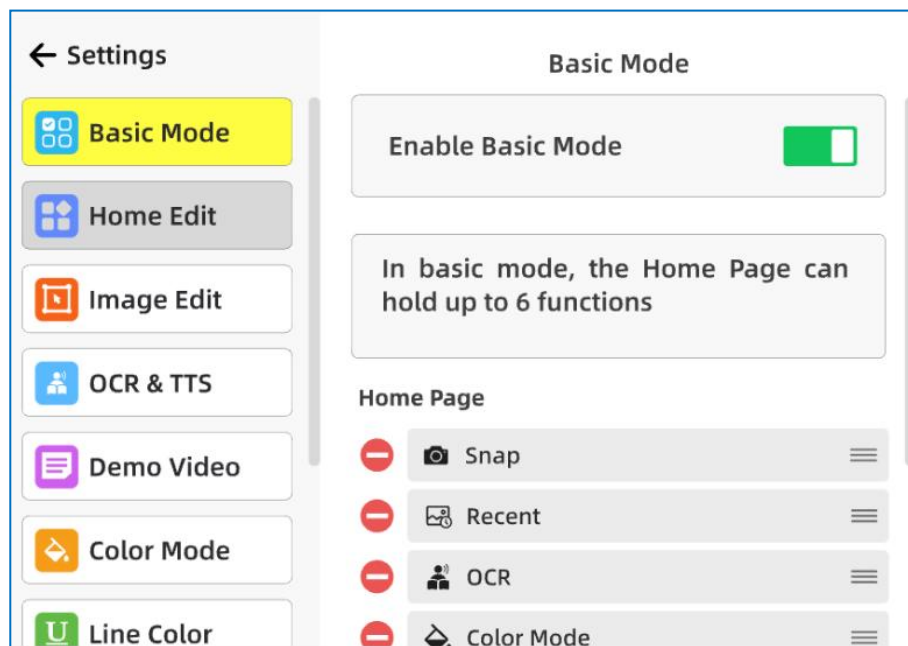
← Settings

Basic Mode

Home Edit

Image Edit

OCR & TTS

Demo Video

Color Mode

U Line Color

Basic Mode

Enable Basic Mode

In basic mode, the Home Page can hold up to 6 functions

Home Page

Snap

Recent

OCR

Color Mode